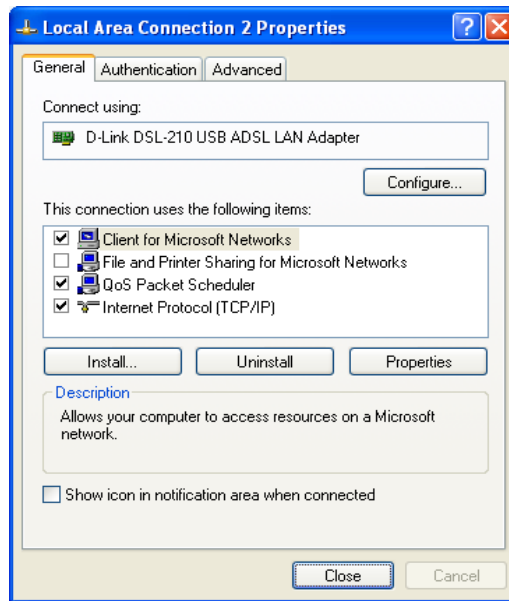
Local Area Connection 2 Properties

General | Authentication | Advanced

Connect using:

D-Link DSL-210 USB ADSL LAN Adapter

Configure...

This connection uses the following items:

☑ Client for Microsoft Networks
☐ File and Printer Sharing for Microsoft Networks
☑ QoS Packet Scheduler
☑ Internet Protocol (TCP/IP)

Install... | Uninstall | Properties

Description

Allows your computer to access resources on a Microsoft network.

☐ Show icon in notification area when connected

Close | Cancel